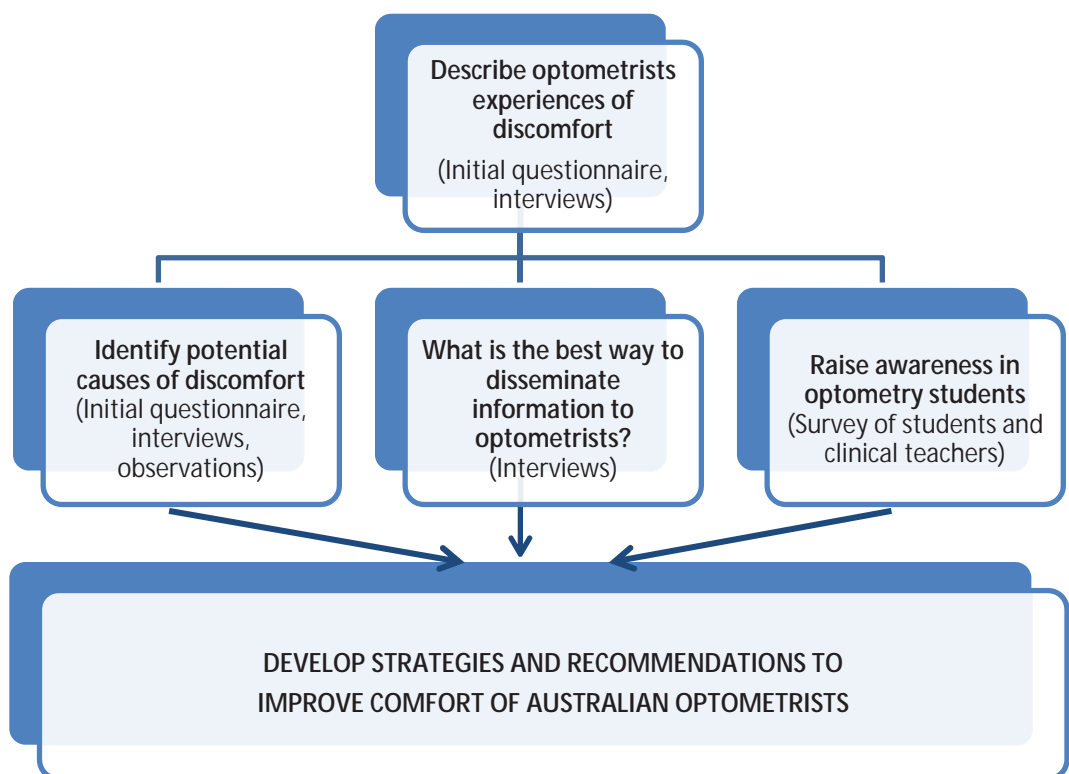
Describe optometrists experiences of discomfort
(Initial questionnaire, interviews)

Identify potential causes of discomfort
(Initial questionnaire, interviews, observations)

What is the best way to disseminate information to optometrists?
(Interviews)

Raise awareness in optometry students
(Survey of students and clinical teachers)

DEVELOP STRATEGIES AND RECOMMENDATIONS TO IMPROVE COMFORT OF AUSTRALIAN OPTOMETRISTS